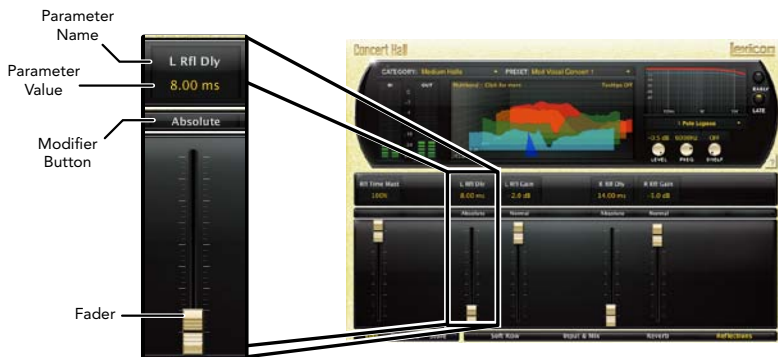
Parameter Name

Parameter Value

Modifier Button

Fader

L Rfl Dly
8.00 ms
Absolute

Concert Hall
lexicon
CATEGORY: Medium Halls
PRESET: Mid Vocal Concert 1
IN
OUT
Multiband : Click for more
Tooltips Off
EARLY
LATE
1 Pole Lopass
-0.5 dB
6000Hz
OFF
LEVEL
FREQ
SHELF
Rfl Time Mast
100%
L Rfl Dly
8.00 ms
L Rfl Gain
-2.0 dB
R Rfl Dly
14.00 ms
R Rfl Gain
-1.0 dB
Absolute
Normal
Absolute
Normal
Soft Row
Input & Mix
Reverb
Reflections